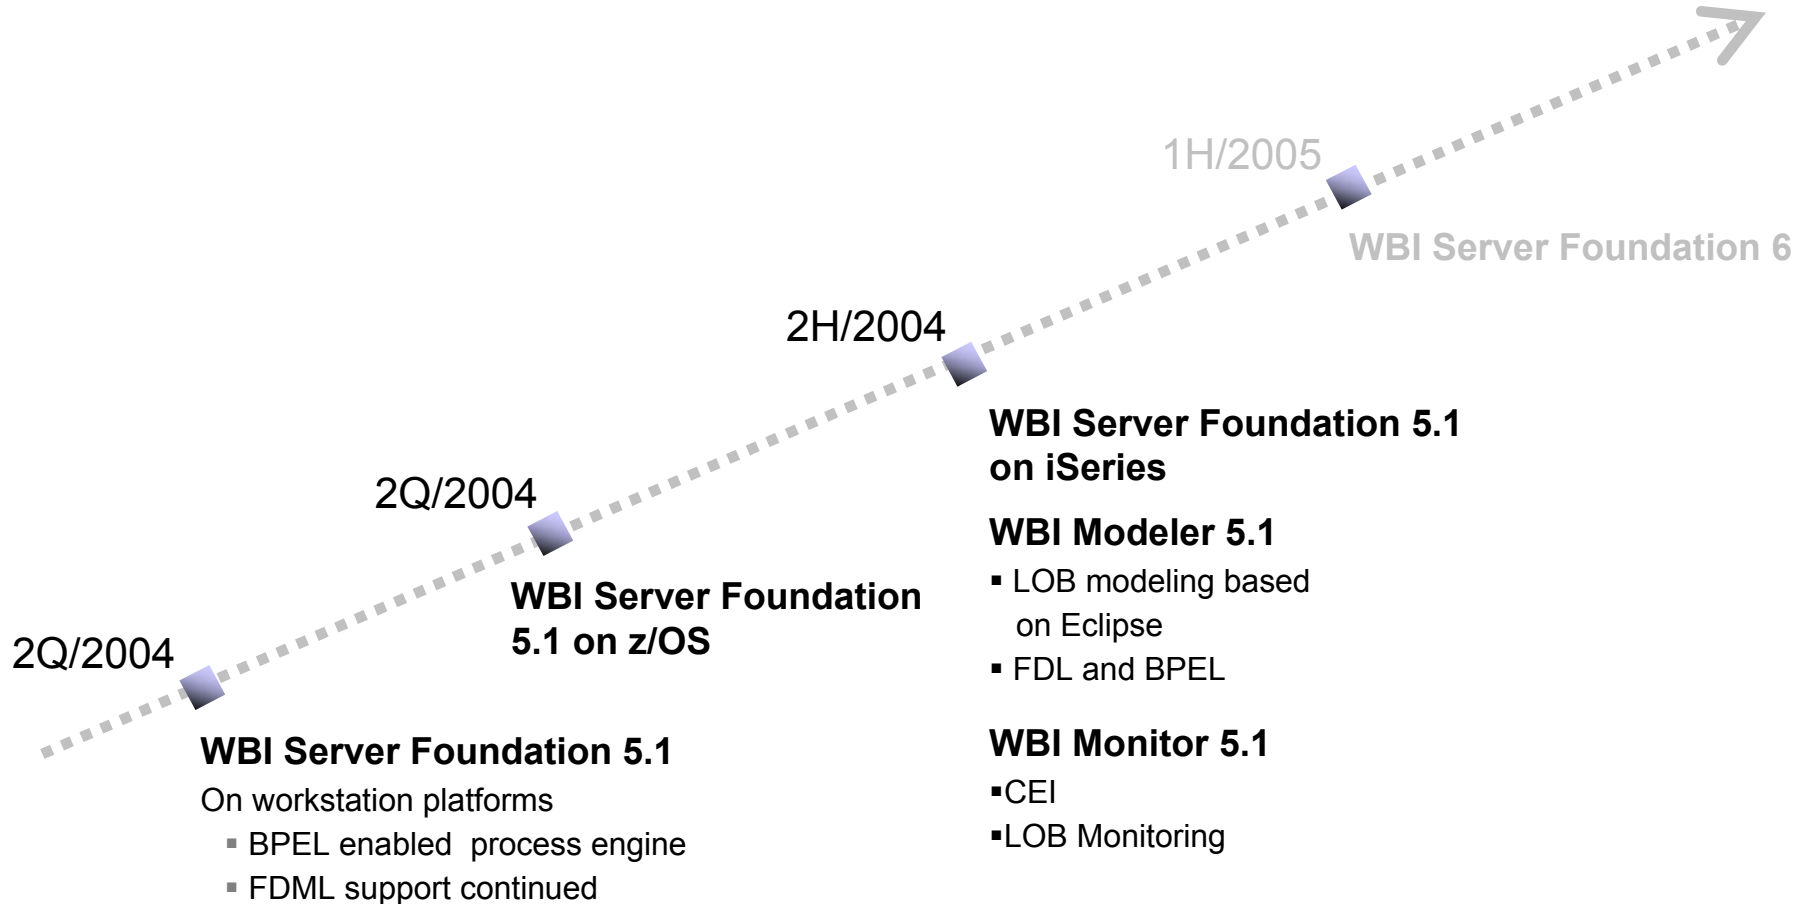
1H/2005

WBI Server Foundation 6

2H/2004

WBI Server Foundation 5.1 on iSeries

WBI Modeler 5.1

▪ LOB modeling based on Eclipse
▪ FDL and BPEL

WBI Monitor 5.1

▪CEI
▪LOB Monitoring

2Q/2004

WBI Server Foundation 5.1 on z/OS

2Q/2004

WBI Server Foundation 5.1

On workstation platforms

▪ BPEL enabled process engine
▪ FDML support continued